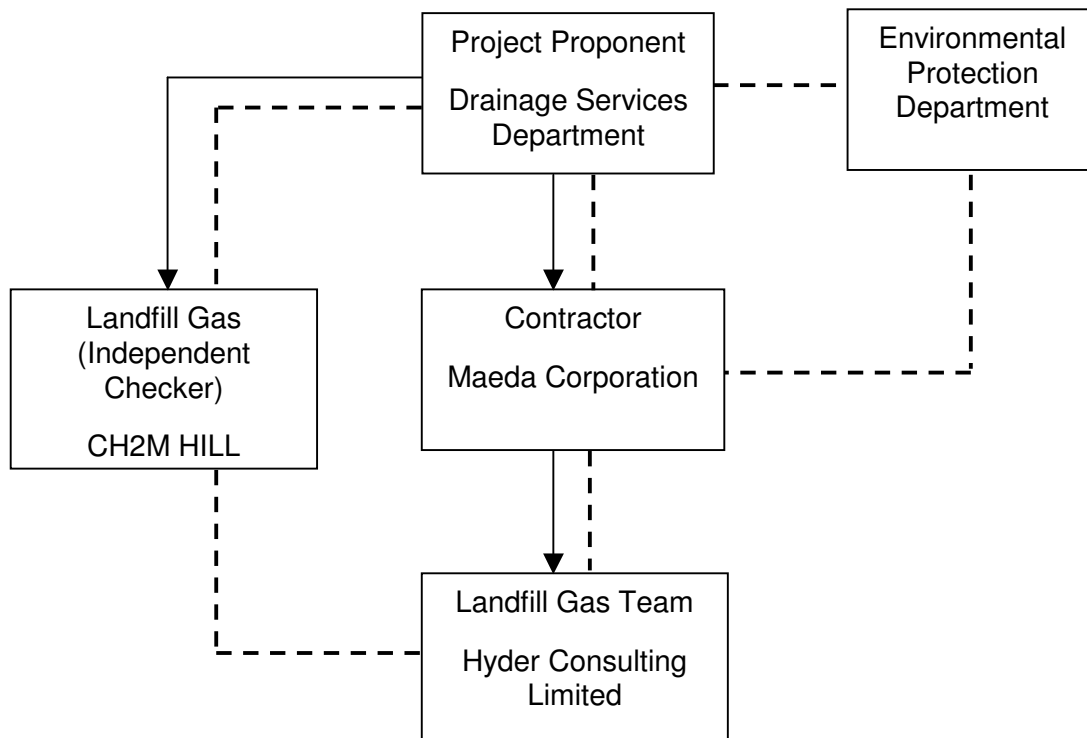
Project Proponent

Drainage Services Department

Environmental Protection Department

Landfill Gas (Independent Checker)

CH2M HILL

Contractor

Maeda Corporation

Landfill Gas Team

Hyder Consulting Limited